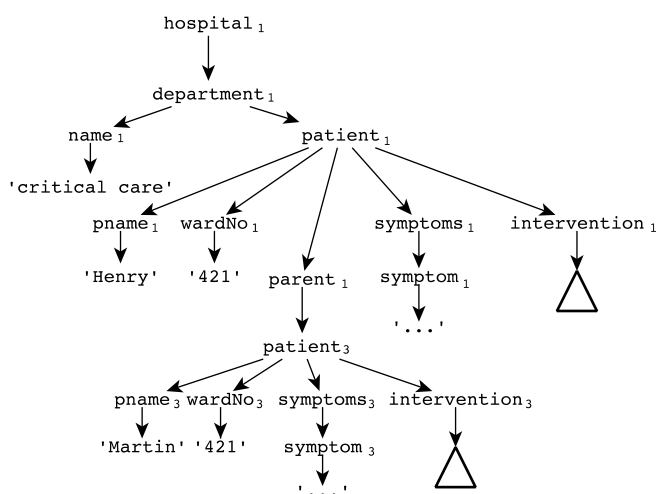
hospital$_1$

department$_1$

name$_1$

'critical care'

patient$_1$

pname$_1$

'Henry'

wardNo$_1$

'421'

parent$_1$

symptoms$_1$

symptom$_1$

'...'

intervention$_1$

patient$_3$

pname$_3$

'Martin'

wardNo$_3$

'421'

symptoms$_3$

symptom$_3$

'...'

intervention$_3$